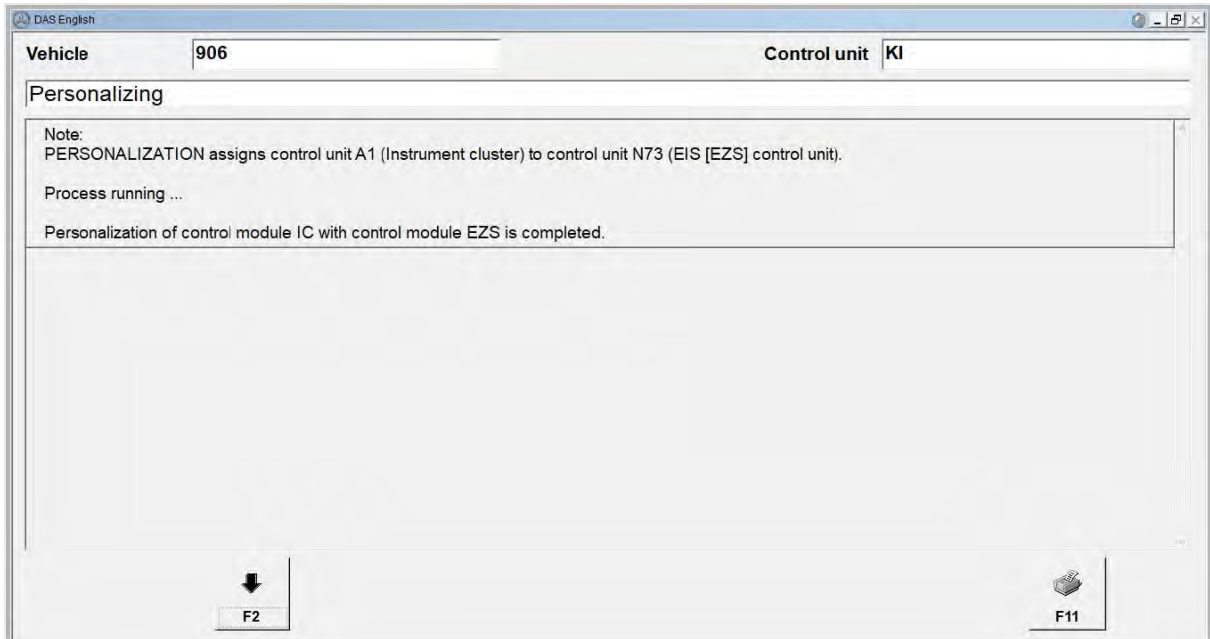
DAS English

Vehicle 906

Control unit KI

Personalizing

Note:
PERSONALIZATION assigns control unit A1 (Instrument cluster) to control unit N73 (EIS [EZS] control unit).

Process running ...

Personalization of control module IC with control module EZS is completed.

F2

F11